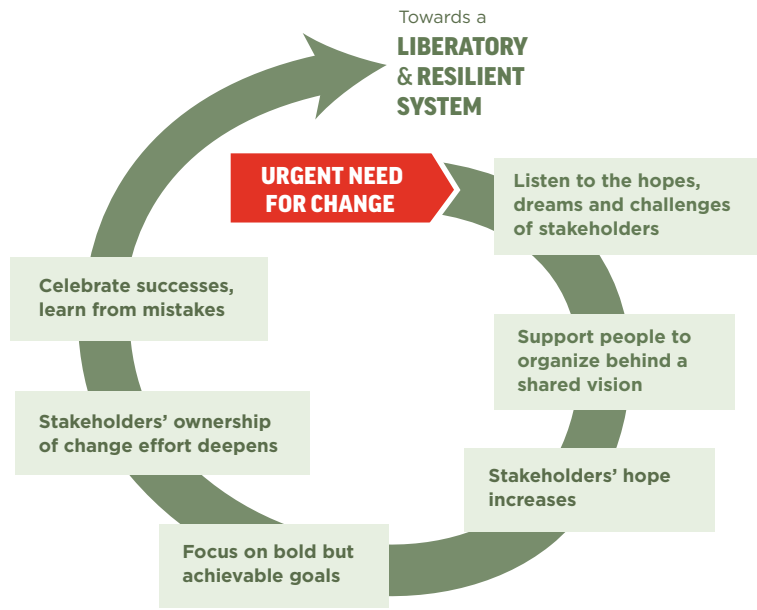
Towards a
LIBERATORY
& RESILIENT
SYSTEM

URGENT NEED FOR CHANGE

Listen to the hopes, dreams and challenges of stakeholders

Support people to organize behind a shared vision

Stakeholders' hope increases

Focus on bold but achievable goals

Stakeholders' ownership of change effort deepens

Celebrate successes, learn from mistakes